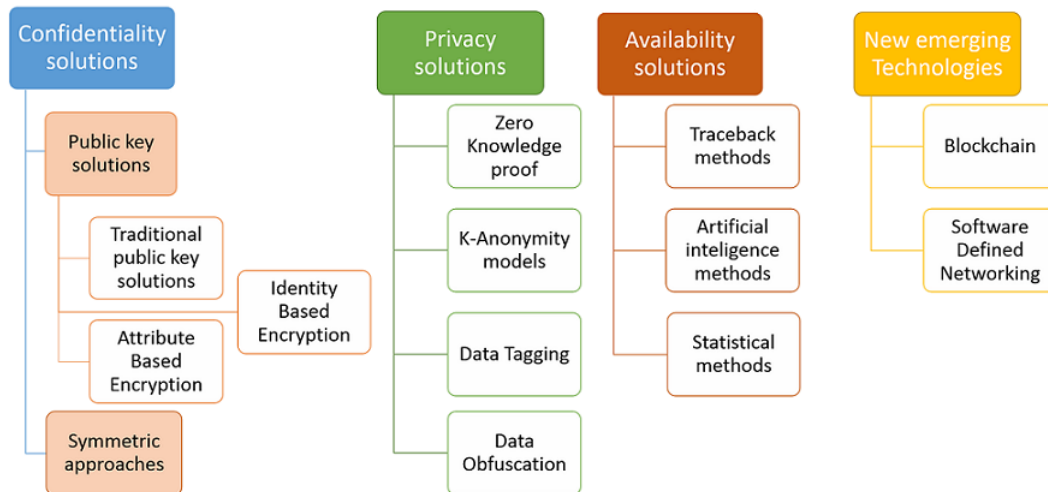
Confidentiality solutions

Public key solutions

Traditional public key solutions

Identity Based Encryption

Attribute Based Encryption

Symmetric approaches

Privacy solutions

Zero Knowledge proof

K-Anonymity models

Data Tagging

Data Obfuscation

Availability solutions

Traceback methods

Artificial inteligence methods

Statistical methods

New emerging Technologies

Blockchain

Software Defined Networking